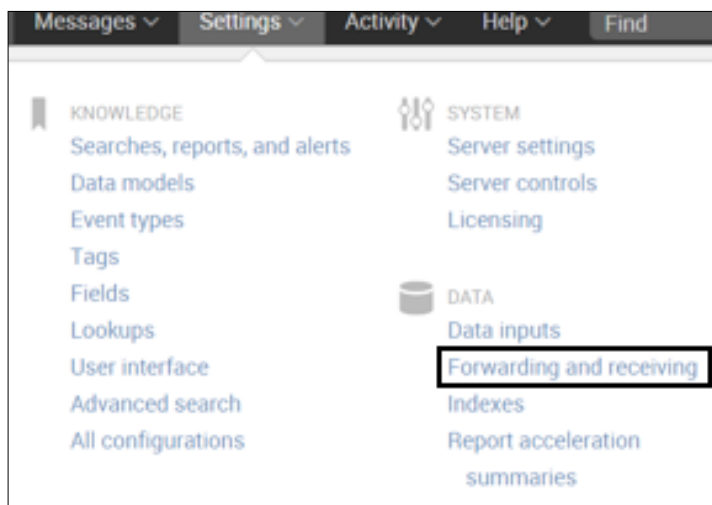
Messages ∨ Settings ∨ Activity ∨ Help ∨ Find

KNOWLEDGE
Searches, reports, and alerts
Data models
Event types
Tags
Fields
Lookups
User interface
Advanced search
All configurations

SYSTEM
Server settings
Server controls
Licensing

DATA
Data inputs
Forwarding and receiving
Indexes
Report acceleration summaries